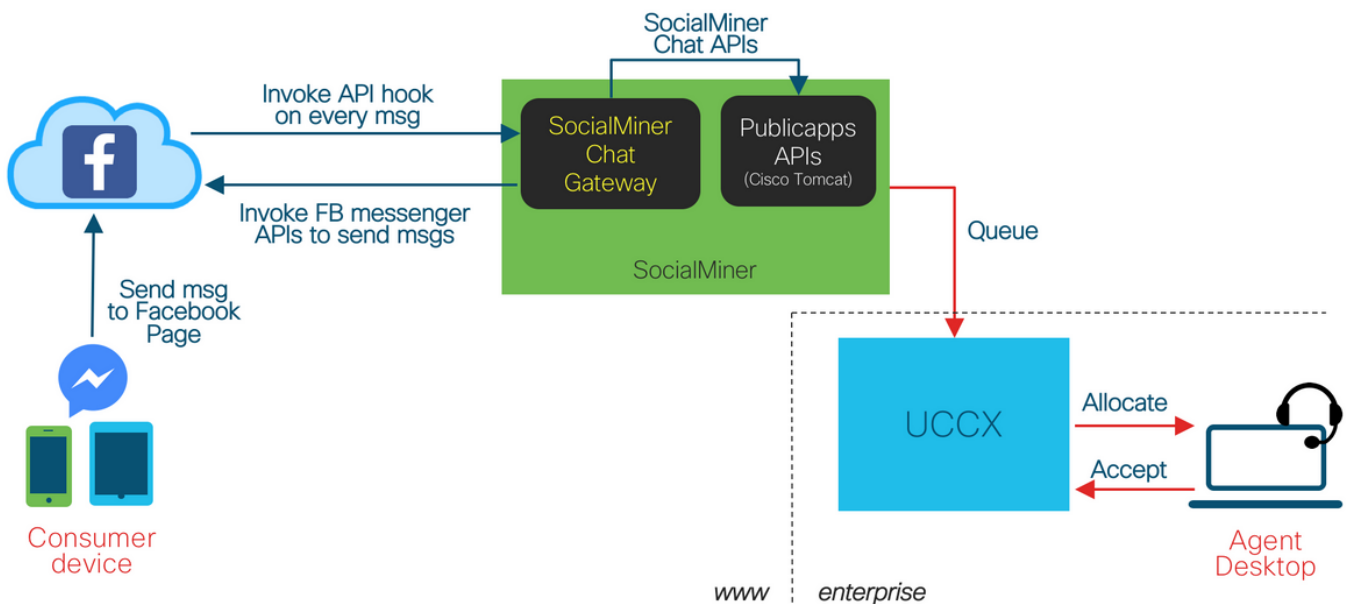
SocialMiner Chat APIs

Invoke API hook on every msg

f

SocialMiner Chat Gateway

Publicapps APIs (Cisco Tomcat)

Invoke FB messenger APIs to send msgs

Queue

SocialMiner

Send msg to Facebook Page

UCCX

Allocate

Accept

Consumer device

Agent Desktop

www

enterprise